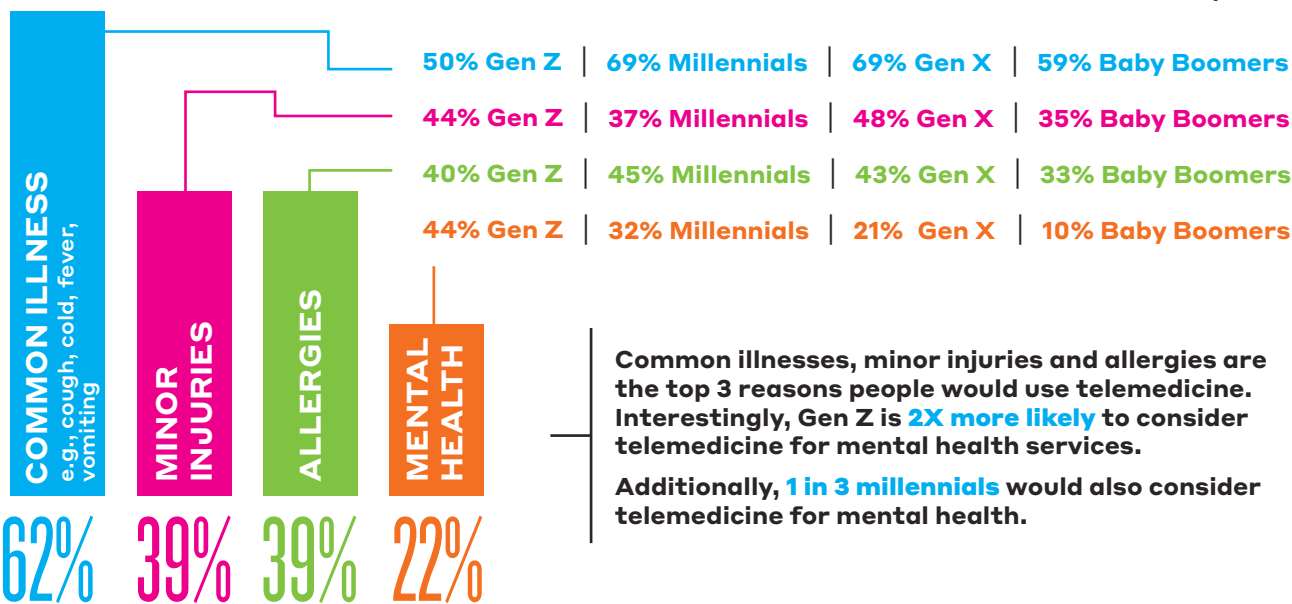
50% Gen Z | 69% Millennials | 69% Gen X | 59% Baby Boomers

44% Gen Z | 37% Millennials | 48% Gen X | 35% Baby Boomers

40% Gen Z | 45% Millennials | 43% Gen X | 33% Baby Boomers

44% Gen Z | 32% Millennials | 21% Gen X | 10% Baby Boomers

COMMON ILLNESS
e.g., cough, cold, fever, vomiting

62%

MINOR INJURIES

39%

ALLERGIES

39%

MENTAL HEALTH

22%

Common illnesses, minor injuries and allergies are the top 3 reasons people would use telemedicine. Interestingly, Gen Z is 2X more likely to consider telemedicine for mental health services.

Additionally, 1 in 3 millennials would also consider telemedicine for mental health.